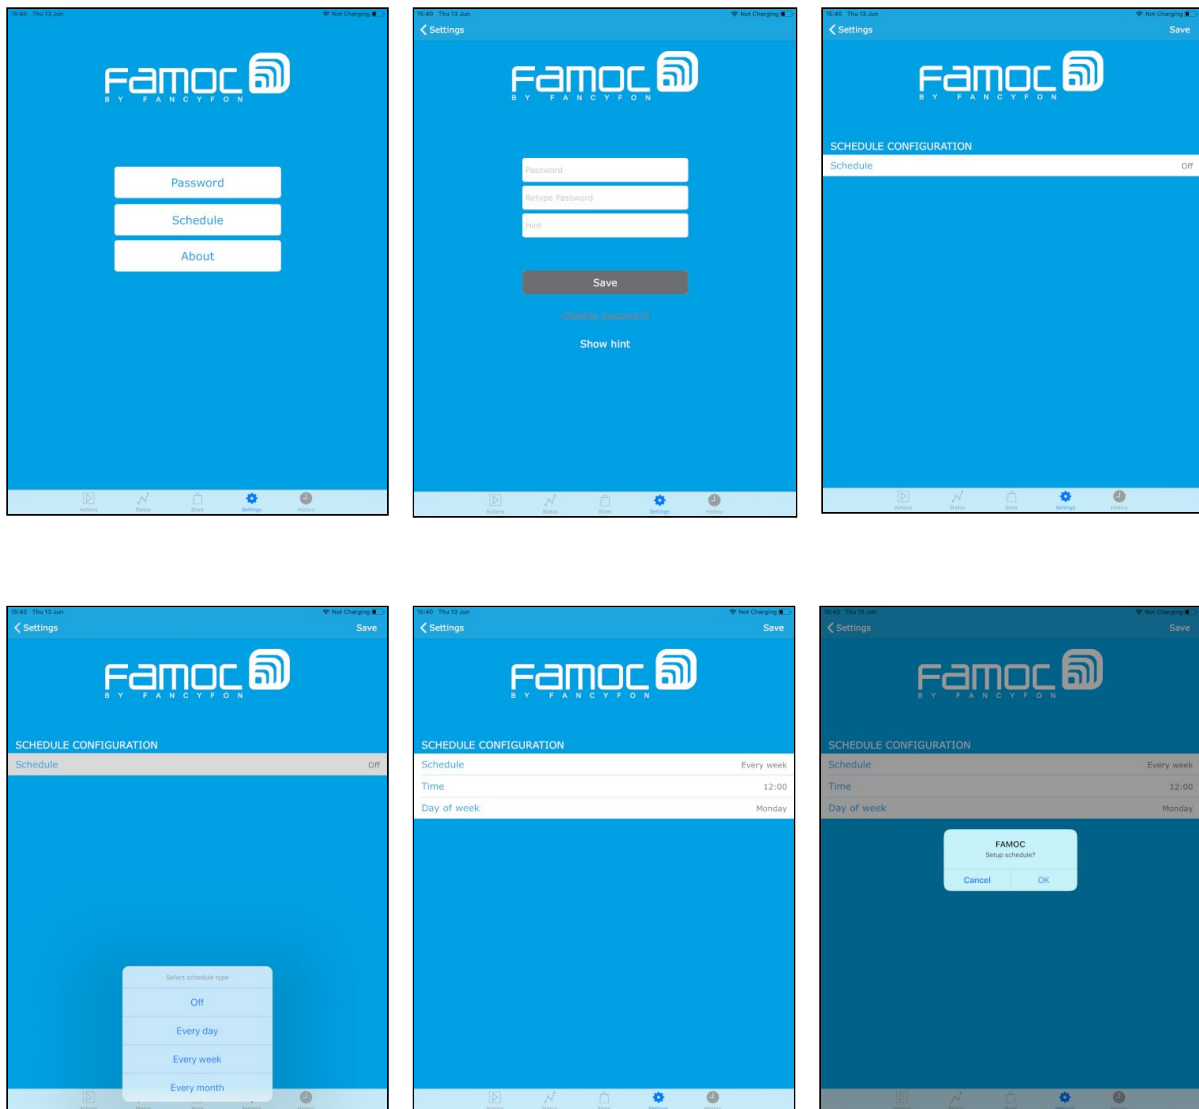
16:40 Thu 13 Jun
Not Charging

FAMOC
BY FANCYFON

Password

Schedule

About

Actions Status Store Settings History

16:40 Thu 13 Jun
Not Charging

Settings

FAMOC
BY FANCYFON

Password

Retype Password

Hint

Save

Disable password

Show hint

Actions Status Store Settings History

16:40 Thu 13 Jun
Not Charging

Settings
Save

FAMOC
BY FANCYFON

SCHEDULE CONFIGURATION

Schedule Off

Actions Status Store Settings History

16:40 Thu 13 Jun
Not Charging

Settings
Save

FAMOC
BY FANCYFON

SCHEDULE CONFIGURATION

Schedule Off

Select schedule type

Off

Every day

Every week

Every month

Actions Status Store Settings History

16:40 Thu 13 Jun
Not Charging

Settings
Save

FAMOC
BY FANCYFON

SCHEDULE CONFIGURATION

Schedule Every week

Time 12:00

Day of week Monday

Actions Status Store Settings History

16:40 Thu 13 Jun
Not Charging

Settings
Save

FAMOC
BY FANCYFON

SCHEDULE CONFIGURATION

Schedule Every week

Time 12:00

Day of week Monday

FAMOC
Setup schedule?

Cancel OK

Actions Status Store Settings History